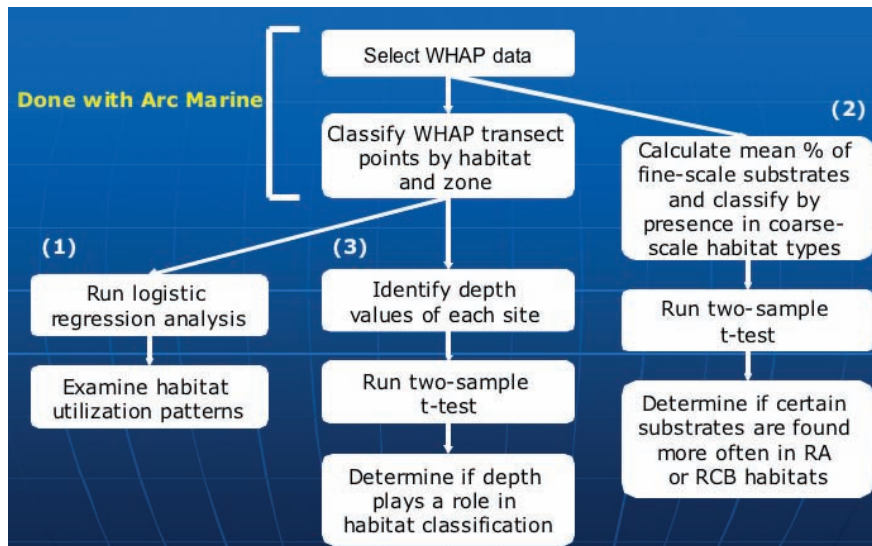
Done with Arc Marine

Select WHAP data

Classify WHAP transect points by habitat and zone

(2)

Calculate mean % of fine-scale substrates and classify by presence in coarse-scale habitat types

(1)

Run logistic regression analysis

Examine habitat utilization patterns

(3)

Identify depth values of each site

Run two-sample t-test

Determine if depth plays a role in habitat classification

Run two-sample t-test

Determine if certain substrates are found more often in RA or RCB habitats